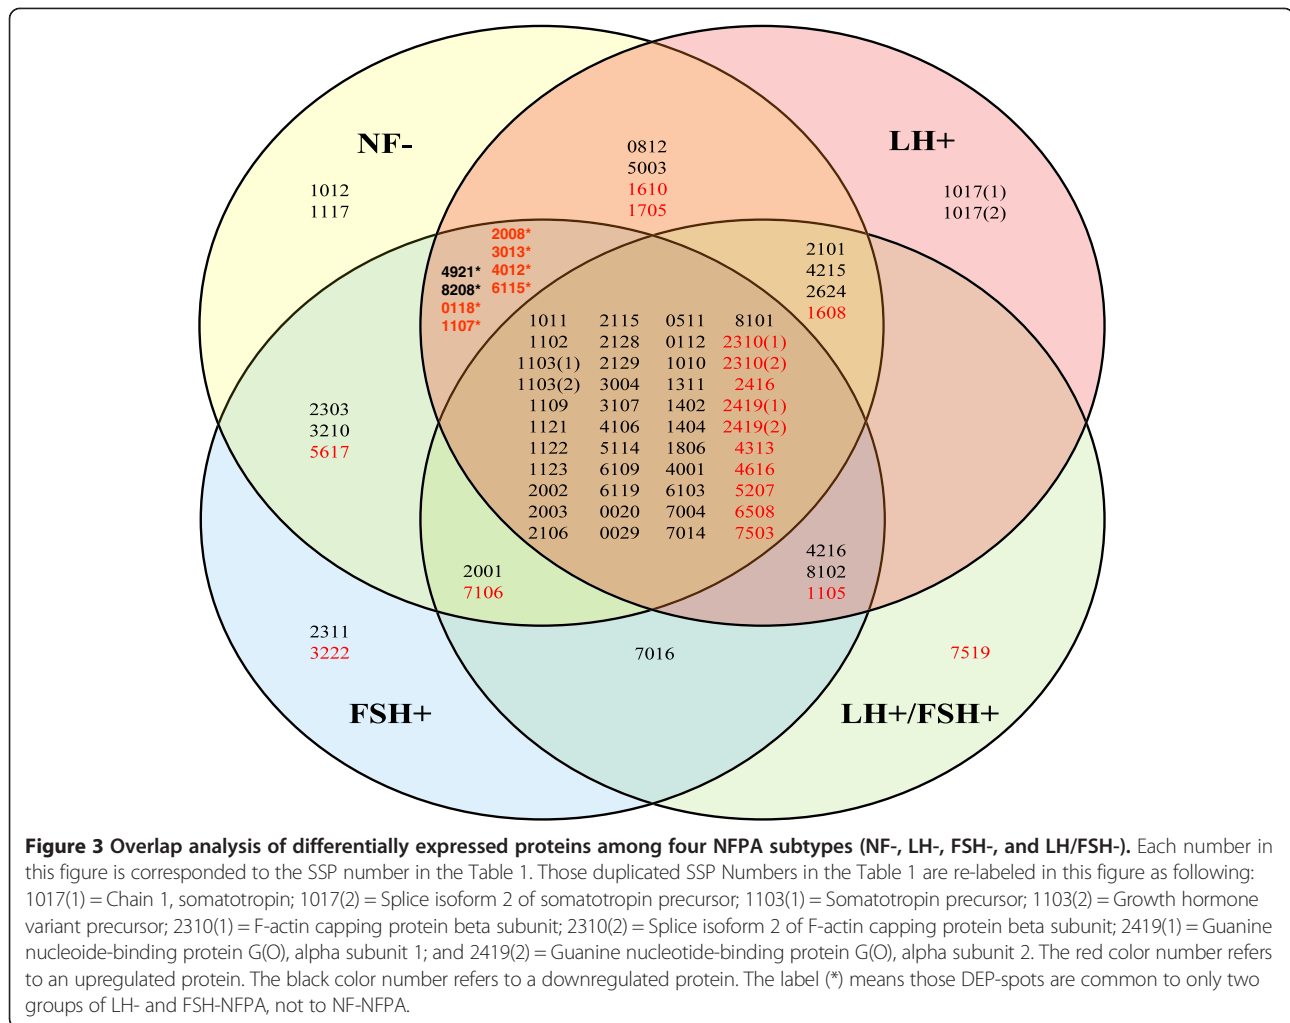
NF-

LH+

1012
1117

0812
5003
1610
1705

1017(1)
1017(2)

2008*
3013*
4012*
6115*

4921*
8208*
0118*
1107*

2101
4215
2624
1608

| 1011 | 2115 | 0511 | 8101 |
|---|---|---|---|
| 1102 | 2128 | 0112 | 2310(1) |
| 1103(1) | 2129 | 1010 | 2310(2) |
| 1103(2) | 3004 | 1311 | 2416 |
| 1109 | 3107 | 1402 | 2419(1) |
| 1121 | 4106 | 1404 | 2419(2) |
| 1122 | 5114 | 1806 | 4313 |
| 1123 | 6109 | 4001 | 4616 |
| 2002 | 6119 | 6103 | 5207 |
| 2003 | 0020 | 7004 | 6508 |
| 2106 | 0029 | 7014 | 7503 |

2303
3210
5617

4216
8102
1105

2001
7106

2311
3222

7016

7519

FSH+

LH+/FSH+

**Figure 3 Overlap analysis of differentially expressed proteins among four NFPA subtypes (NF-, LH-, FSH-, and LH/FSH-).** Each number in this figure is corresponded to the SSP number in the Table 1. Those duplicated SSP Numbers in the Table 1 are re-labeled in this figure as following: 1017(1) = Chain 1, somatotropin; 1017(2) = Splice isoform 2 of somatotropin precursor; 1103(1) = Somatotropin precursor; 1103(2) = Growth hormone variant precursor; 2310(1) = F-actin capping protein beta subunit; 2310(2) = Splice isoform 2 of F-actin capping protein beta subunit; 2419(1) = Guanine nucleoide-binding protein G(O), alpha subunit 1; and 2419(2) = Guanine nucleotide-binding protein G(O), alpha subunit 2. The red color number refers to an upregulated protein. The black color number refers to a downregulated protein. The label (*) means those DEP-spots are common to only two groups of LH- and FSH-NFPA, not to NF-NFPA.